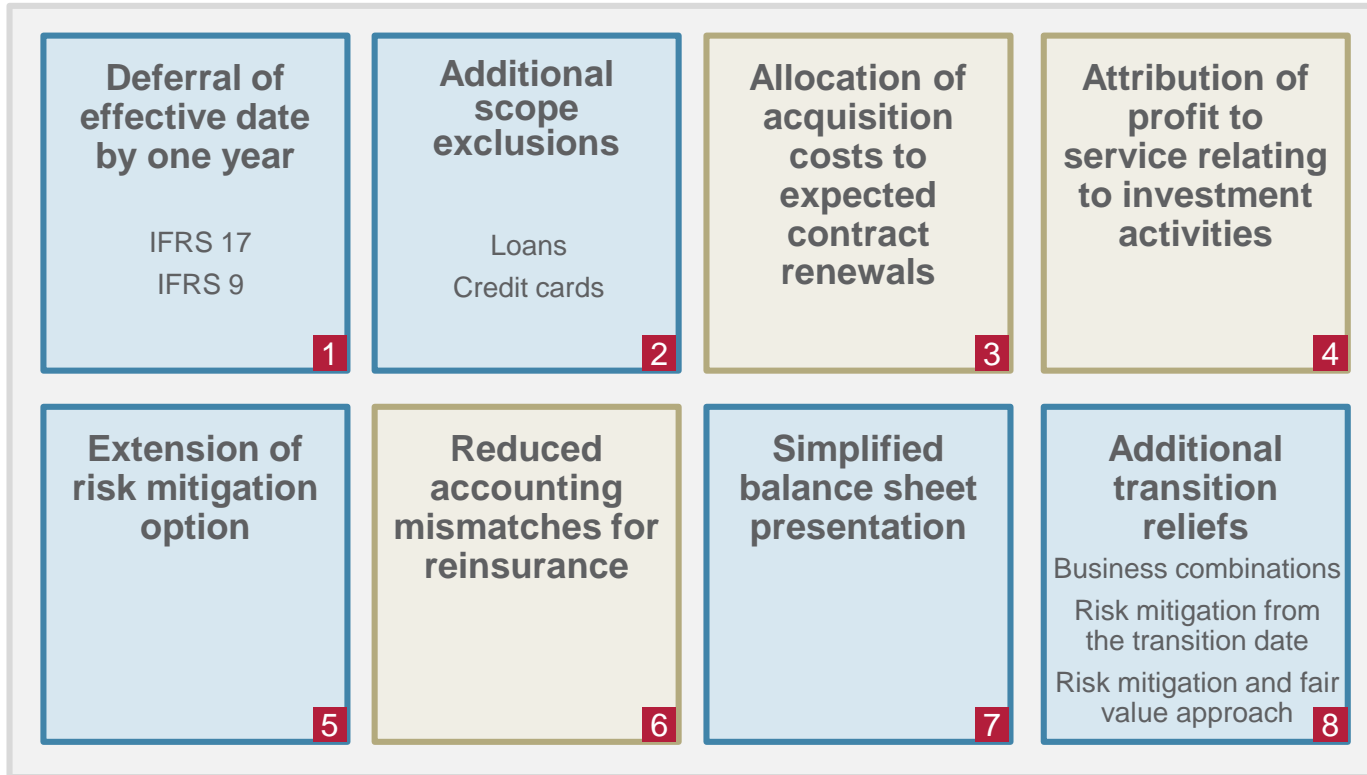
Deferral of effective date by one year

IFRS 17

IFRS 9

1

Additional scope exclusions

Loans

Credit cards

2

Allocation of acquisition costs to expected contract renewals

3

Attribution of profit to service relating to investment activities

4

Extension of risk mitigation option

5

Reduced accounting mismatches for reinsurance

6

Simplified balance sheet presentation

7

Additional transition reliefs

Business combinations

Risk mitigation from the transition date

Risk mitigation and fair value approach

8